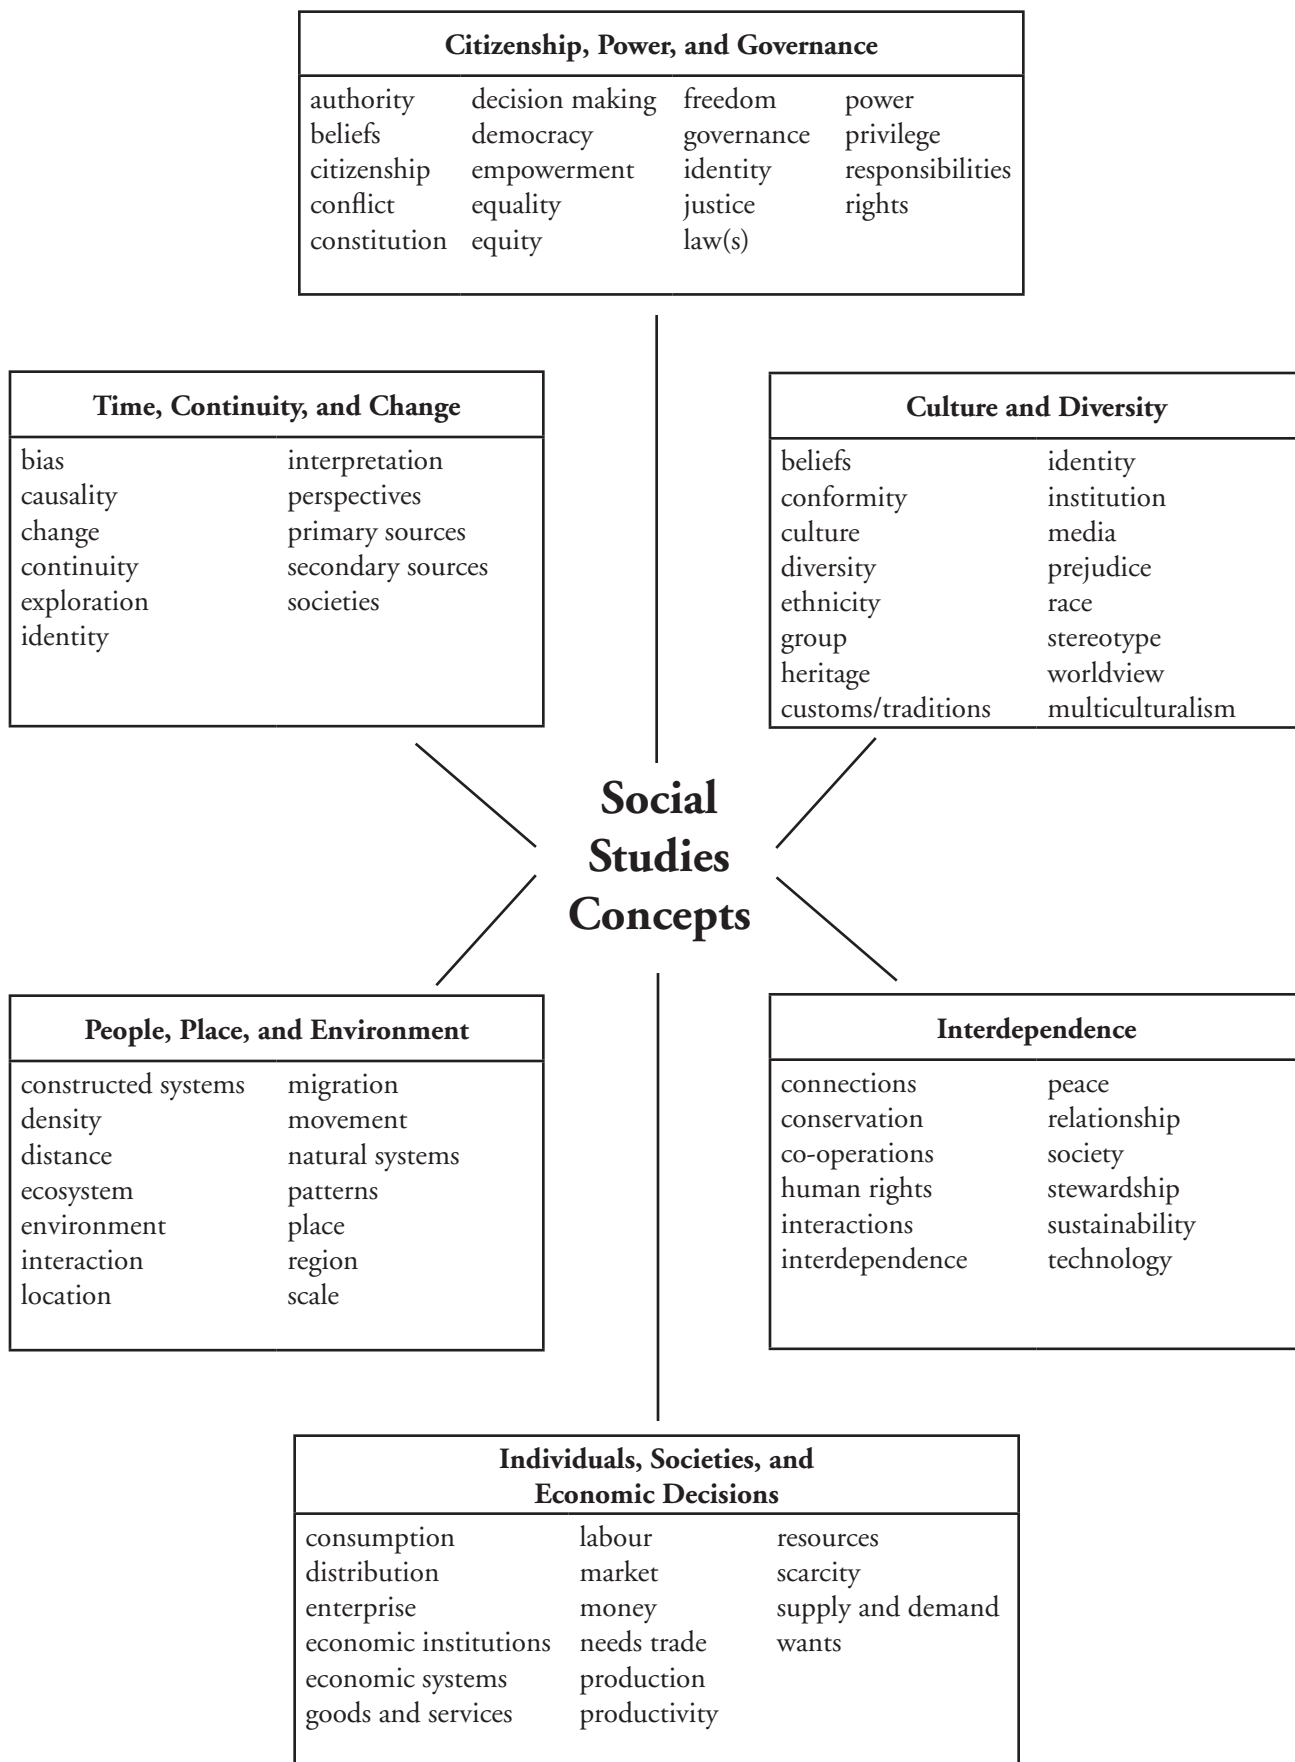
**Citizenship, Power, and Governance**

| | | | |
|---|---|---|---|
| authority | decision making | freedom | power |
| beliefs | democracy | governance | privilege |
| citizenship | empowerment | identity | responsibilities |
| conflict | equality | justice | rights |
| constitution | equity | law(s) | |

**Time, Continuity, and Change**

| | |
|---|---|
| bias | interpretation |
| causality | perspectives |
| change | primary sources |
| continuity | secondary sources |
| exploration | societies |
| identity | |

**Culture and Diversity**

| | |
|---|---|
| beliefs | identity |
| conformity | institution |
| culture | media |
| diversity | prejudice |
| ethnicity | race |
| group | stereotype |
| heritage | worldview |
| customs/traditions | multiculturalism |

**Social Studies Concepts**

**People, Place, and Environment**

| | |
|---|---|
| constructed systems | migration |
| density | movement |
| distance | natural systems |
| ecosystem | patterns |
| environment | place |
| interaction | region |
| location | scale |

**Interdependence**

| | |
|---|---|
| connections | peace |
| conservation | relationship |
| co-operations | society |
| human rights | stewardship |
| interactions | sustainability |
| interdependence | technology |

**Individuals, Societies, and Economic Decisions**

| | | |
|---|---|---|
| consumption | labour | resources |
| distribution | market | scarcity |
| enterprise | money | supply and demand |
| economic institutions | needs trade | wants |
| economic systems | production | |
| goods and services | productivity | |